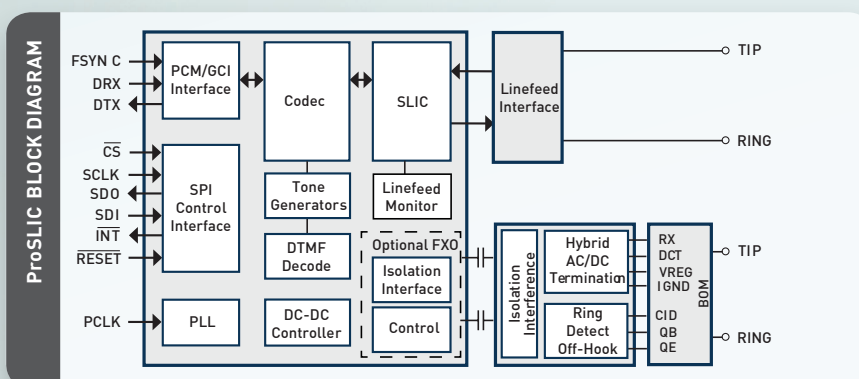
ProSLIC BLOCK DIAGRAM

FSYN C
DRX
DTX
PCM/GCI Interface
Codec
SLIC
Linefeed Interface
TIP
RING

$\overline{CS}$
SCLK
SDO
SDI
$\overline{INT}$
$\overline{RESET}$
SPI Control Interface
Tone Generators
Linefeed Monitor
DTMF Decode
Optional FXO
Isolation Interface
Control

PCLK
PLL
DC-DC Controller

Isolation Interference
Hybrid AC/DC Termination
Ring Detect Off-Hook
RX
DCT
VREG
IGND
CID
QB
QE
BOM
TIP
RING